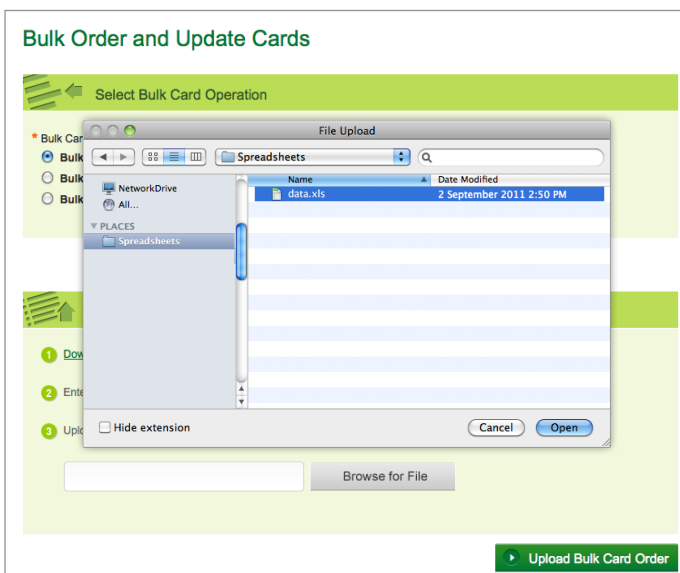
Bulk Order and Update Cards

Select Bulk Card Operation

* Bulk Car
Bulk
Bulk
Bulk

File Upload

Spreadsheets

NetworkDrive
All...
PLACES
Spreadsheets

| Name | Date Modified |
|---|---|
| data.xls | 2 September 2011 2:50 PM |

Hide extension
Cancel
Open

1 Dow
2 Ente
3 Uplo

Browse for File

Upload Bulk Card Order